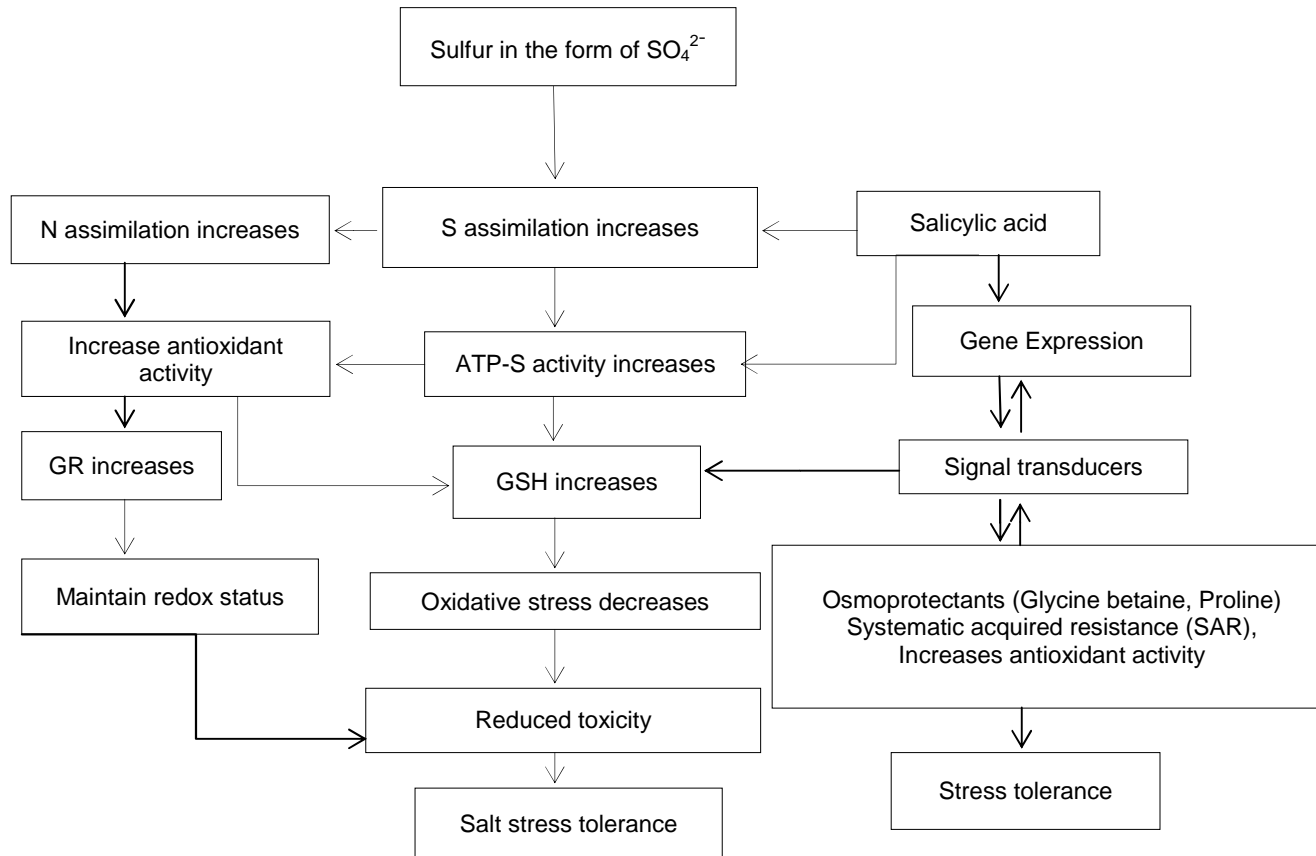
Sulfur in the form of $SO_4^{2-}$

N assimilation increases

S assimilation increases

Salicylic acid

Increase antioxidant activity

ATP-S activity increases

Gene Expression

GR increases

GSH increases

Signal transducers

Maintain redox status

Oxidative stress decreases

Osmoprotectants (Glycine betaine, Proline)
Systematic acquired resistance (SAR),
Increases antioxidant activity

Reduced toxicity

Stress tolerance

Salt stress tolerance